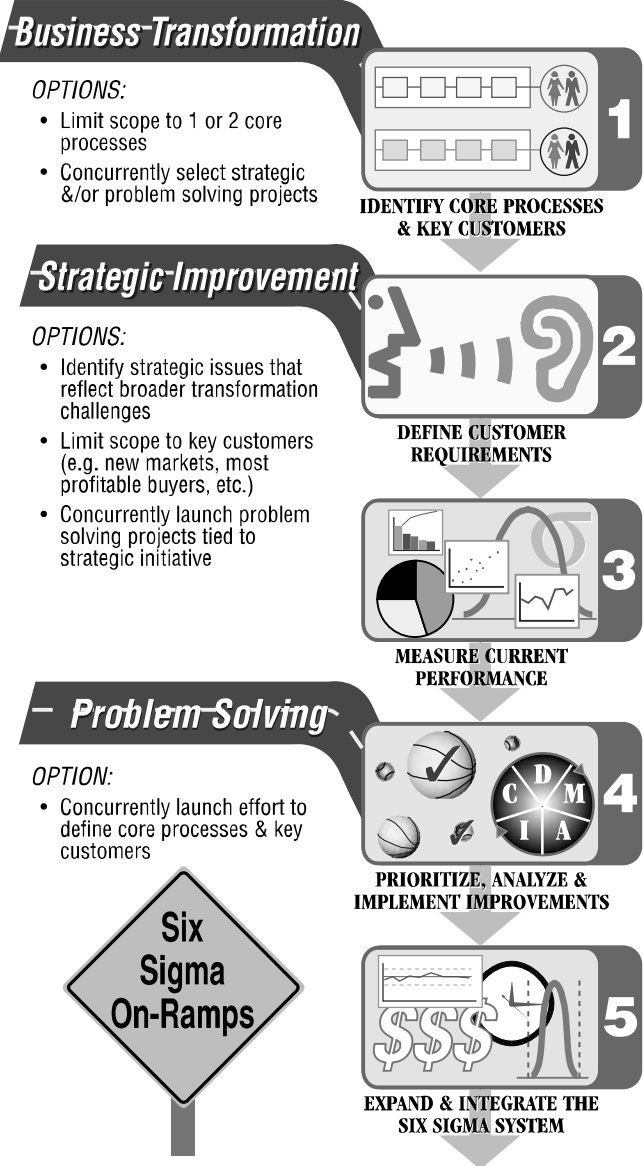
Business Transformation

OPTIONS:

• Limit scope to 1 or 2 core processes
• Concurrently select strategic &/or problem solving projects

1

IDENTIFY CORE PROCESSES & KEY CUSTOMERS

Strategic Improvement

OPTIONS:

• Identify strategic issues that reflect broader transformation challenges
• Limit scope to key customers (e.g. new markets, most profitable buyers, etc.)
• Concurrently launch problem solving projects tied to strategic initiative

2

DEFINE CUSTOMER REQUIREMENTS

3

MEASURE CURRENT PERFORMANCE

Problem Solving

OPTION:

• Concurrently launch effort to define core processes & key customers

D
C M
I A

4

PRIORITIZE, ANALYZE & IMPLEMENT IMPROVEMENTS

Six Sigma On-Ramps

5

EXPAND & INTEGRATE THE SIX SIGMA SYSTEM